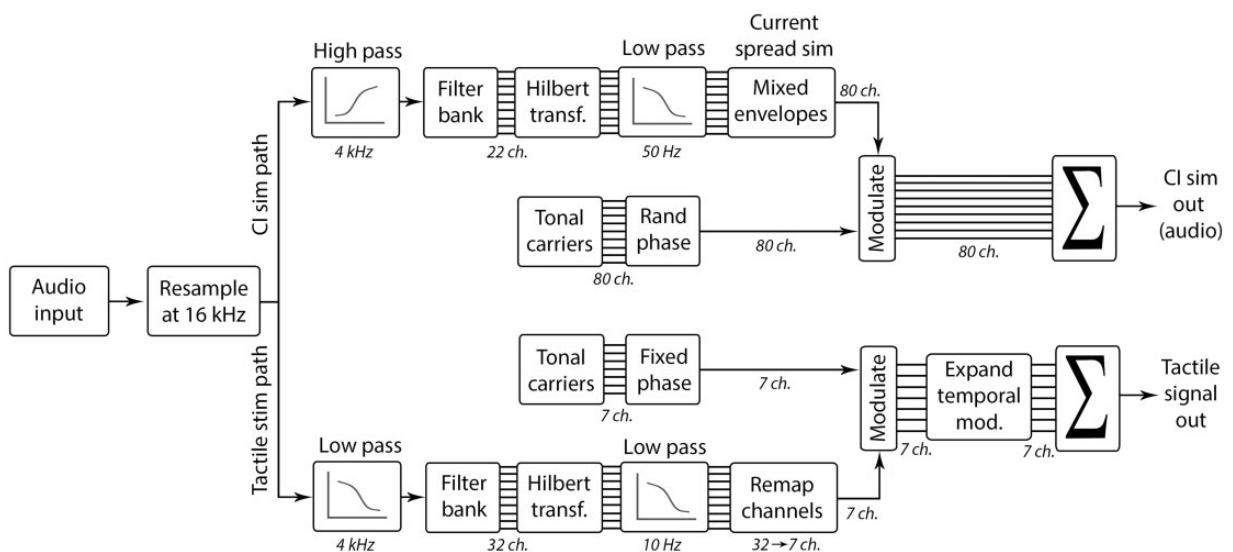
Audio input

Resample at 16 kHz

CI sim path

High pass

4 kHz

Filter bank

Hilbert transf.

22 ch.

Low pass

50 Hz

Current spread sim

Mixed envelopes

80 ch.

Tonal carriers

Rand phase

80 ch.

80 ch.

Modulate

80 ch.

$\sum$

CI sim out (audio)

Tactile stim path

Tonal carriers

Fixed phase

7 ch.

7 ch.

Modulate

7 ch.

Expand temporal mod.

7 ch.

$\sum$

Tactile signal out

Low pass

4 kHz

Filter bank

Hilbert transf.

32 ch.

Low pass

10 Hz

Remap channels

32 → 7 ch.

7 ch.